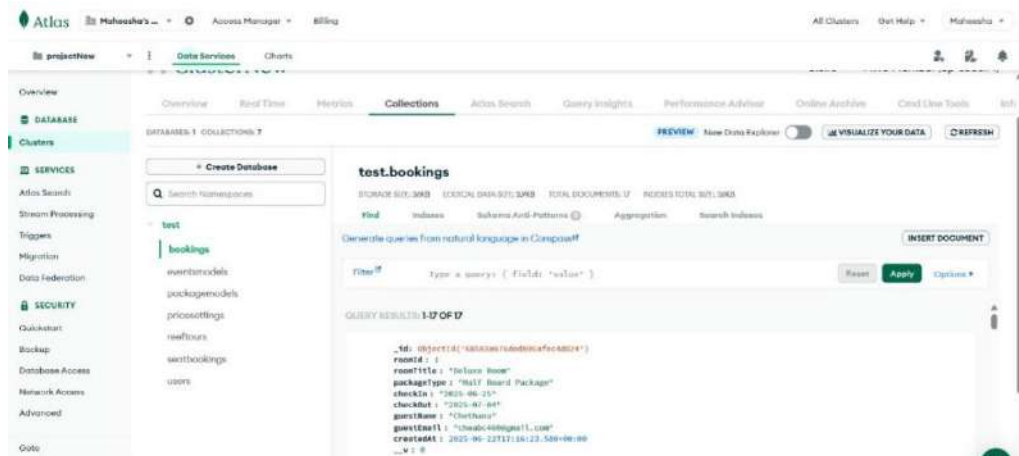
Atlas Maheesha's ... Access Manager Billing All Clusters Get Help Maheesha

projectNew Data Services Charts

Overview

DATABASE

Clusters

SERVICES

Atlas Search

Stream Processing

Triggers

Migration

Data Federation

SECURITY

Quickstart

Backup

Database Access

Network Access

Advanced

Goto

Overview Real Time Metrics Collections Atlas Search Query Insights Performance Advisor Online Archive Cmd Line Tools

DATABASES: 1 COLLECTIONS: 7

PREVIEW New Data Explorer VISUALIZE YOUR DATA REFRESH

+ Create Database

Search Namespaces

test

bookings

eventsmodels

packagemodels

pricesettings

reeftours

seatbookings

users

test.bookings

STORAGE SIZE: 36KB LOGICAL DATA SIZE: 5.91KB TOTAL DOCUMENTS: 17 INDEXES TOTAL SIZE: 36KB

Find Indexes Schema Anti-Patterns Aggregation Search Indexes

Generate queries from natural language in Compass

INSERT DOCUMENT

Filter Type a query: { field: 'value' }

Reset Apply Options

QUERY RESULTS: 1-17 OF 17

_id: ObjectId('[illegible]')
roomId : 1
roomTitle : "Deluxe Room"
packageType : "Half Board Package"
checkIn : "2025-06-25"
checkOut : "2025-07-04"
guestName : "Chethana"
guestEmail : "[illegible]@gmail.com"
createdAt : 2025-06-22T17:16:23.580+00:00
__v : 0